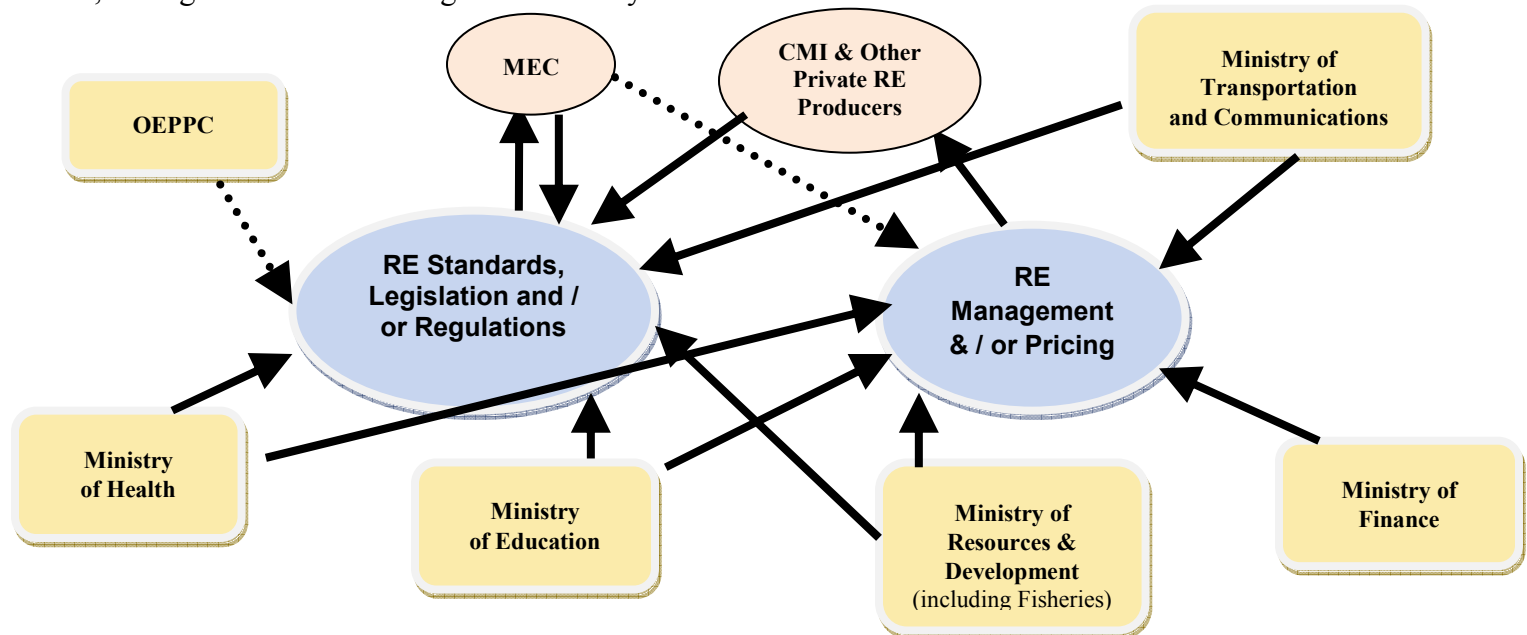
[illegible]

MEC

CMI & Other Private RE Producers

Ministry of Transportation and Communications

OEPPC

RE Standards, Legislation and / or Regulations

RE Management & / or Pricing

Ministry of Health

Ministry of Education

Ministry of Resources & Development (including Fisheries)

Ministry of Finance